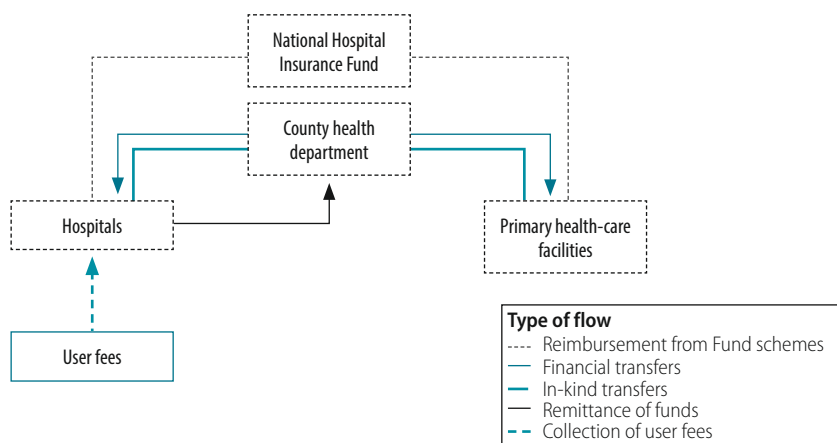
National Hospital Insurance Fund

County health department

Hospitals

Primary health-care facilities

User fees

Type of flow
---- Reimbursement from Fund schemes
— Financial transfers
— In-kind transfers
— Remittance of funds
- - Collection of user fees